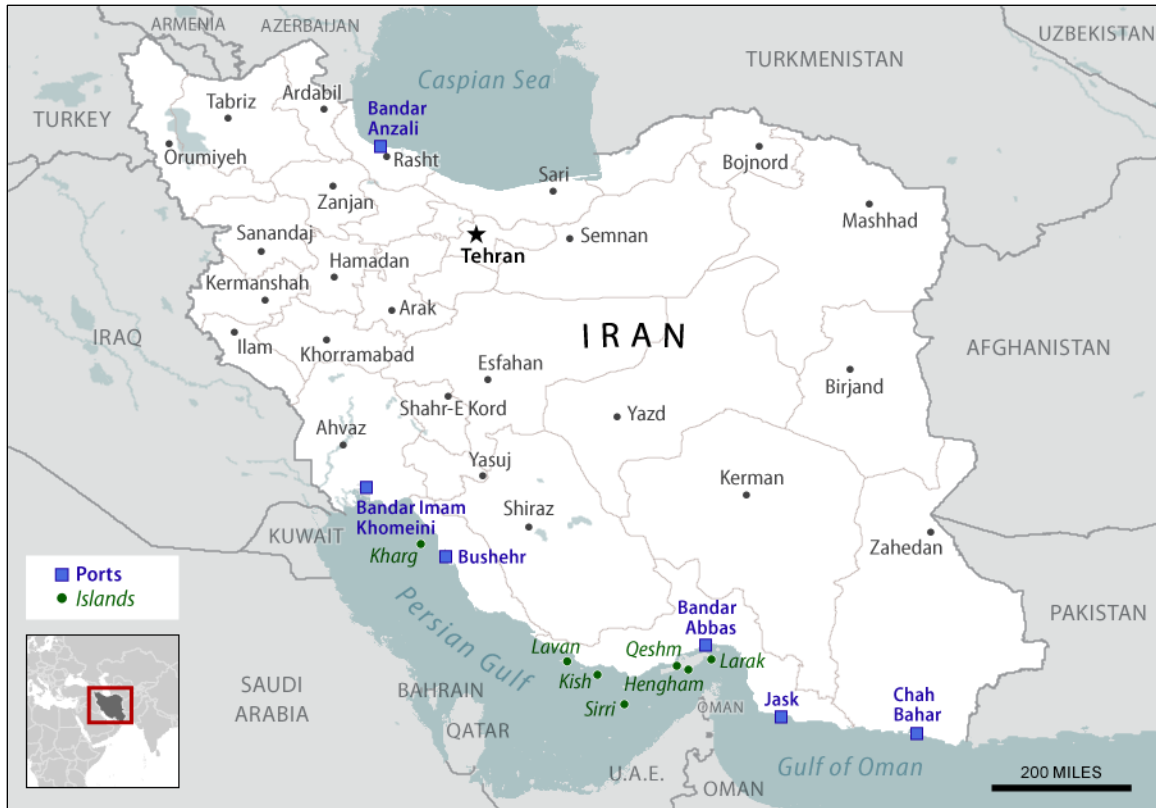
ARMENIA
AZERBAIJAN
TURKMENISTAN
UZBEKISTAN
Caspian Sea
TURKEY
Tabriz
Ardabil
Bandar Anzali
Rasht
Orumiyeh
Sari
Bojnord
Zanjan
Mashhad
Sanandaj
Tehran
Semnan
Hamadan
Kermanshah
Arak
IRAQ
IRAN
Ilam
Khorramabad
AFGHANISTAN
Esfahan
Birjand
Shahr-E Kord
Yazd
Ahvaz
Yasuj
Kerman
Bandar Imam Khomeini
Shiraz
KUWAIT
Kharg
Bushehr
Zahedan
Ports
Islands
Persian Gulf
Bandar Abbas
PAKISTAN
Lavan
Qeshm
Larak
Kish
Hengham
SAUDI ARABIA
BAHRAIN
Sirri
OMAN
Jask
Chah Bahar
QATAR
U.A.E.
Gulf of Oman
OMAN
200 MILES